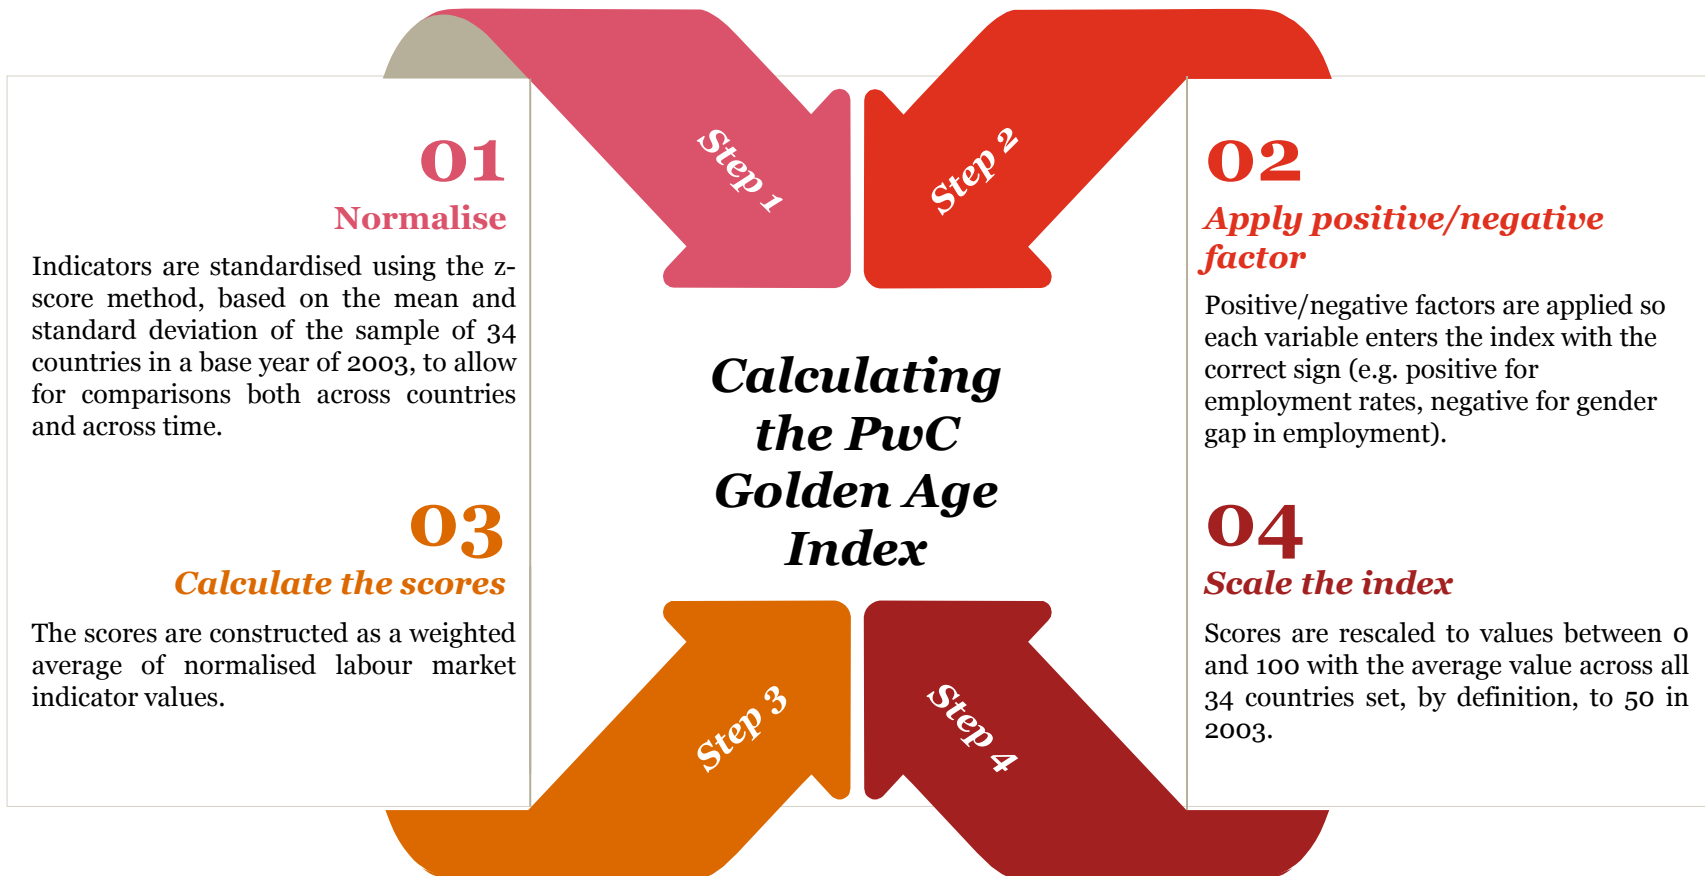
01
Normalise
Indicators are standardised using the z-score method, based on the mean and standard deviation of the sample of 34 countries in a base year of 2003, to allow for comparisons both across countries and across time.

Step 1

Step 2

02
Apply positive/negative factor
Positive/negative factors are applied so each variable enters the index with the correct sign (e.g. positive for employment rates, negative for gender gap in employment).

Calculating the PwC Golden Age Index

03
Calculate the scores
The scores are constructed as a weighted average of normalised labour market indicator values.

Step 3

Step 4

04
Scale the index
Scores are rescaled to values between 0 and 100 with the average value across all 34 countries set, by definition, to 50 in 2003.